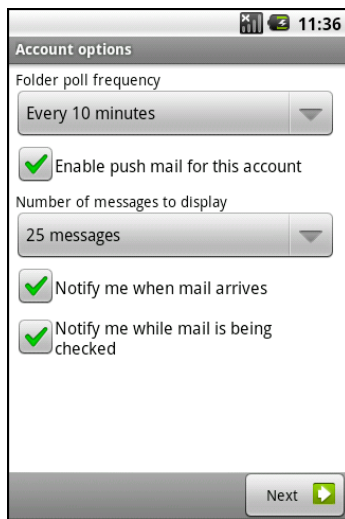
11:36

Account options

Folder poll frequency

Every 10 minutes

Enable push mail for this account

Number of messages to display

25 messages

Notify me when mail arrives

Notify me while mail is being checked

Next